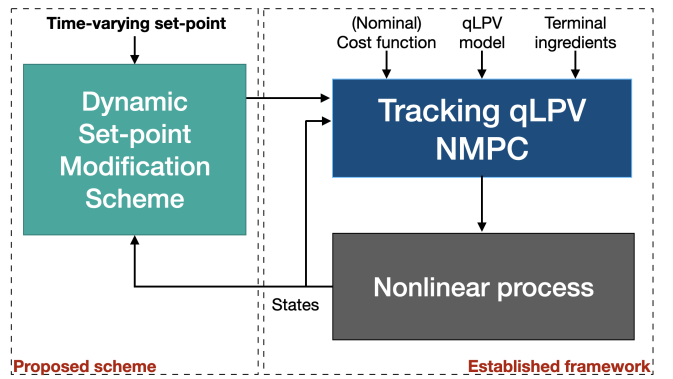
Time-varying set-point

Dynamic Set-point Modification Scheme

(Nominal) Cost function

qLPV model

Terminal ingredients

Tracking qLPV NMPC

Nonlinear process

States

Proposed scheme

Established framework